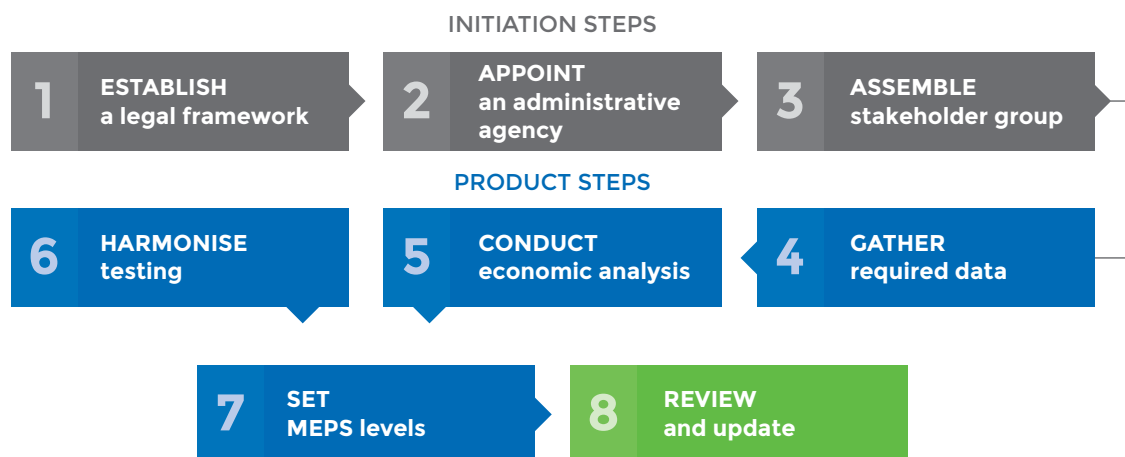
INITIATION STEPS

1 ESTABLISH a legal framework

2 APPOINT an administrative agency

3 ASSEMBLE stakeholder group

PRODUCT STEPS

6 HARMONISE testing

5 CONDUCT economic analysis

4 GATHER required data

7 SET MEPS levels

8 REVIEW and update